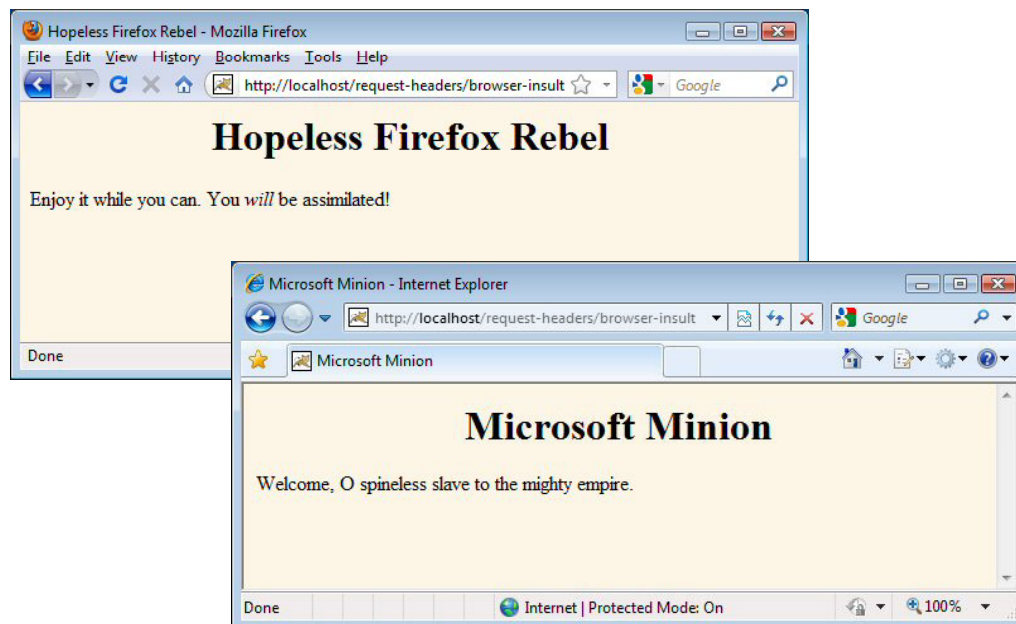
Hopeless Firefox Rebel - Mozilla Firefox

File Edit View History Bookmarks Tools Help

http://localhost/request-headers/browser-insult

Google

Hopeless Firefox Rebel

Enjoy it while you can. You *will* be assimilated!

Done

Microsoft Minion - Internet Explorer

http://localhost/request-headers/browser-insult

Google

Microsoft Minion

Microsoft Minion

Welcome, O spineless slave to the mighty empire.

Done

Internet | Protected Mode: On

100%